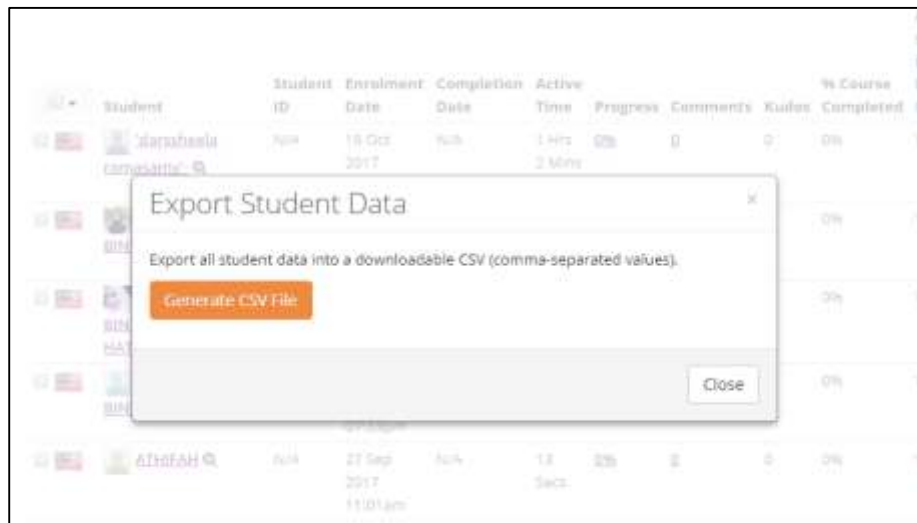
Student | Student ID | Enrolment Date | Completion Date | Active Time | Progress | Comments | Kudos | % Course Completed

'dharsheela ramasamy' | N/A | 19 Oct 2017 | N/A | 1 Hrs 2 Mins | 0% | 0 | 0 | 0%

Export Student Data

×

Export all student data into a downloadable CSV (comma-separated values).

Generate CSV File

Close

0%

0%

0%

ATHIFAH | N/A | 27 Sep 2017 11:01am | N/A | 13 Secs | 0% | 0 | 0 | 0%